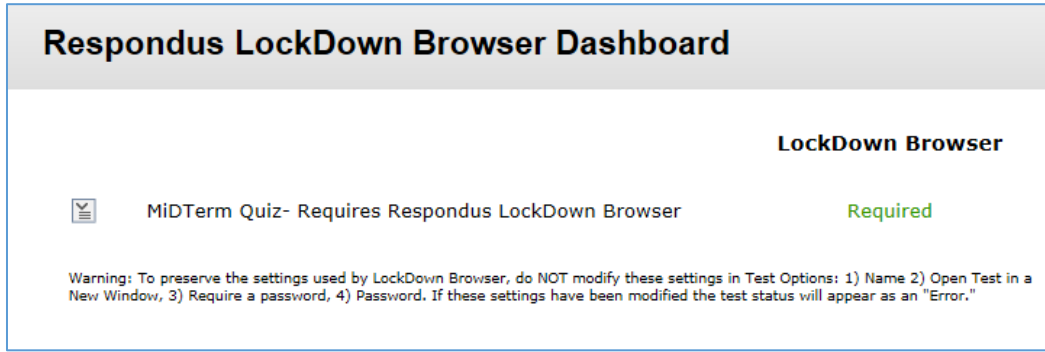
Respondus LockDown Browser Dashboard

LockDown Browser

MiDTerm Quiz- Requires Respondus LockDown Browser Required

Warning: To preserve the settings used by LockDown Browser, do NOT modify these settings in Test Options: 1) Name 2) Open Test in a New Window, 3) Require a password, 4) Password. If these settings have been modified the test status will appear as an "Error."